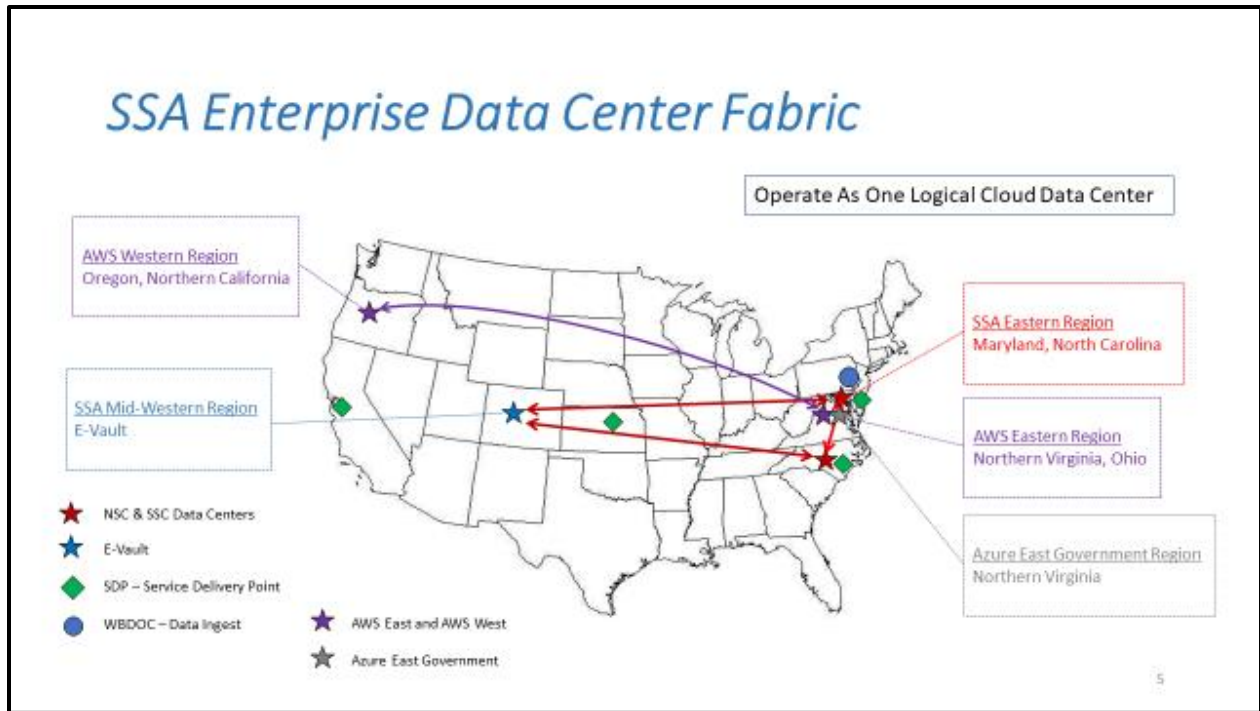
SSA Enterprise Data Center Fabric

Operate As One Logical Cloud Data Center

AWS Western Region
Oregon, Northern California

SSA Eastern Region
Maryland, North Carolina

SSA Mid-Western Region
E-Vault

AWS Eastern Region
Northern Virginia, Ohio

Azure East Government Region
Northern Virginia

NSC & SSC Data Centers

E-Vault

SDP – Service Delivery Point

WBDOC – Data Ingest

AWS East and AWS West

Azure East Government

5